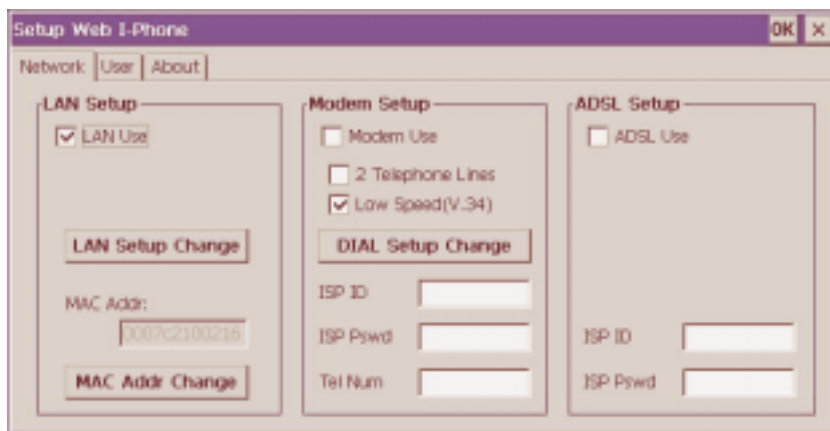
Setup Web I-Phone

OK ×

Network User About

LAN Setup
LAN Use

LAN Setup Change

MAC Addr:
0007c2100216

MAC Addr Change

Modem Setup
Modem Use
2 Telephone Lines
Low Speed(V.34)

DIAL Setup Change

ISP ID
ISP Pswd
Tel Num

ADSL Setup
ADSL Use

ISP ID
ISP Pswd